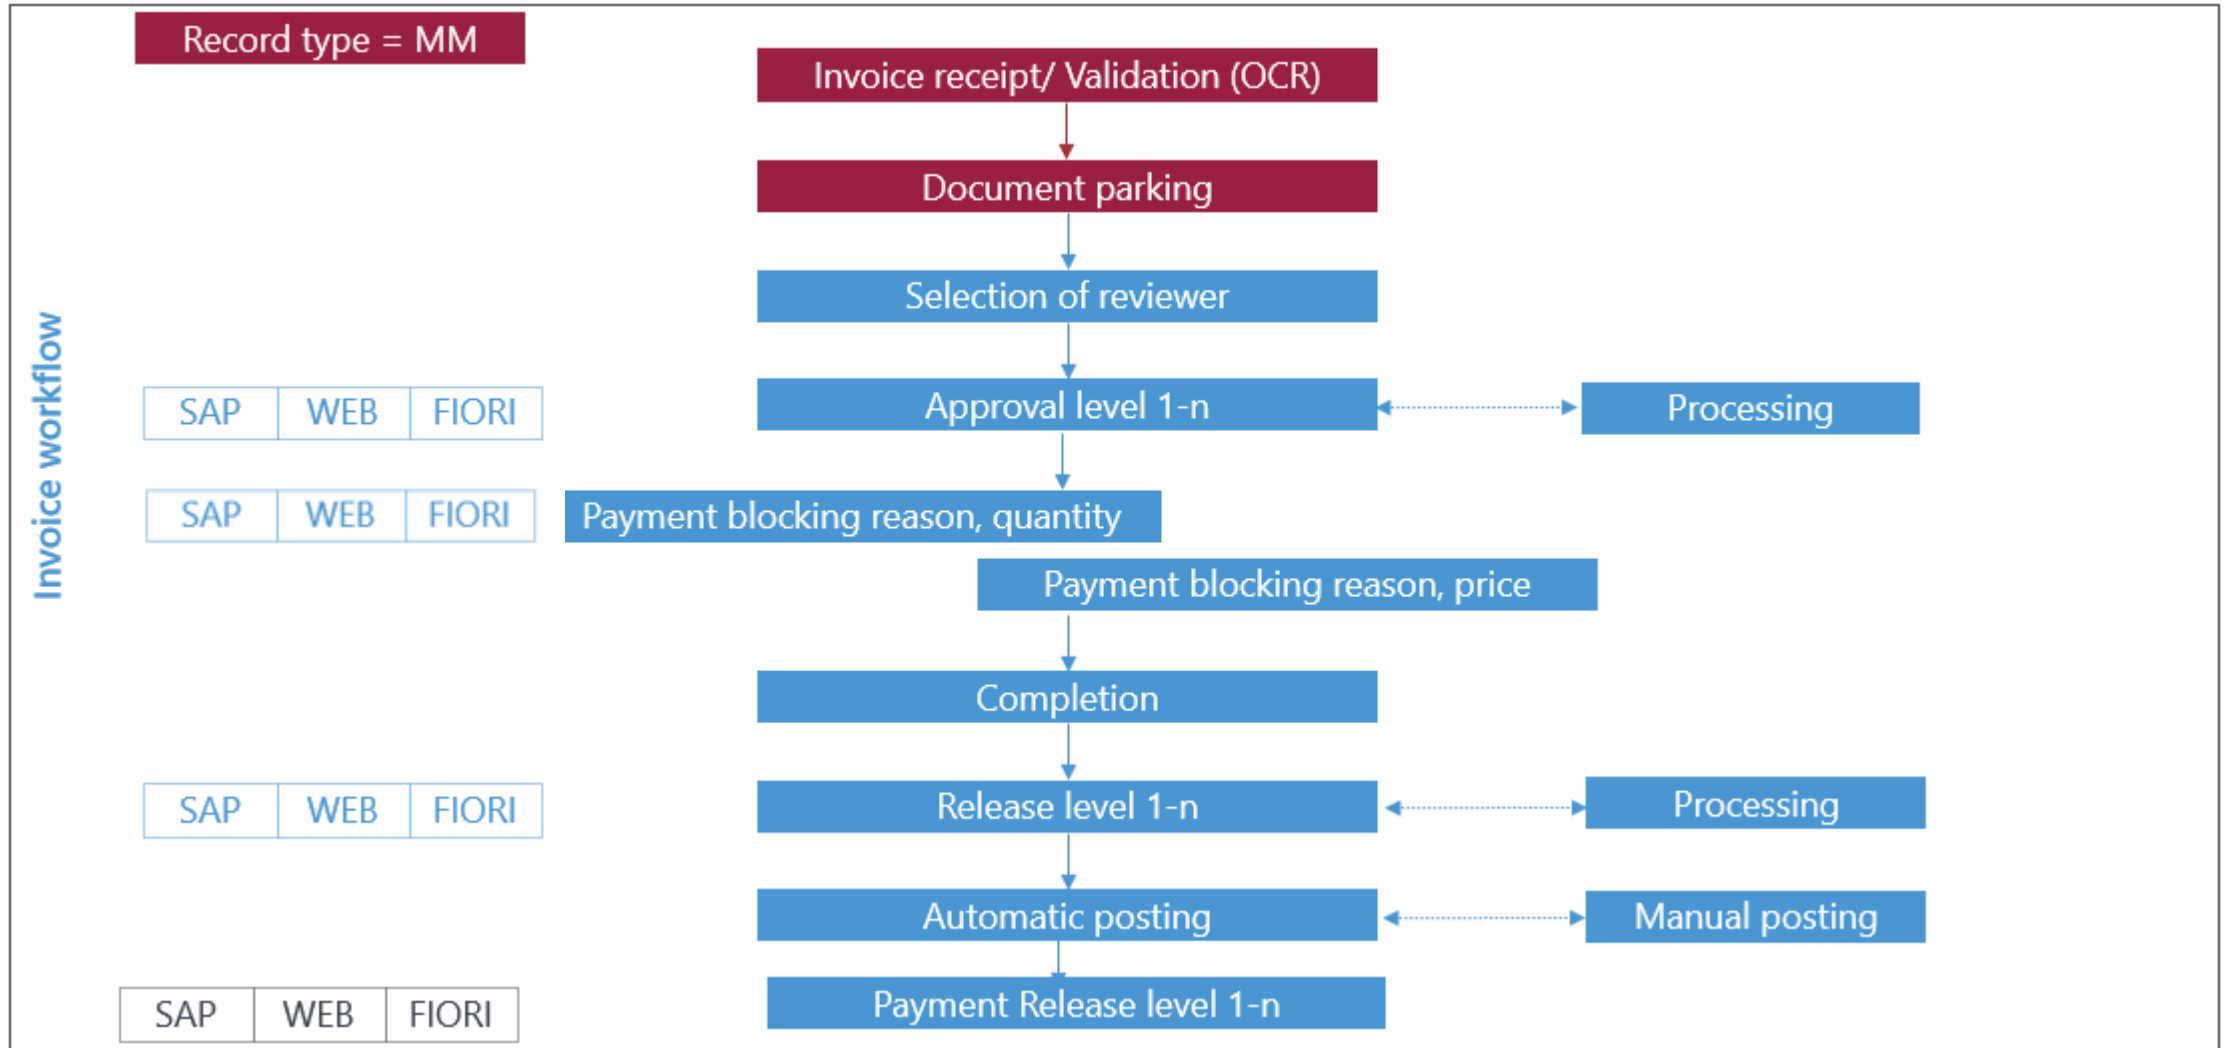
Record type = MM

Invoice workflow

Invoice receipt/ Validation (OCR)

Document parking

Selection of reviewer

| SAP | WEB | FIORI |
|---|---|---|

Approval level 1-n

Processing

| SAP | WEB | FIORI |
|---|---|---|

Payment blocking reason, quantity

Payment blocking reason, price

Completion

| SAP | WEB | FIORI |
|---|---|---|

Release level 1-n

Processing

Automatic posting

Manual posting

| SAP | WEB | FIORI |
|---|---|---|

Payment Release level 1-n